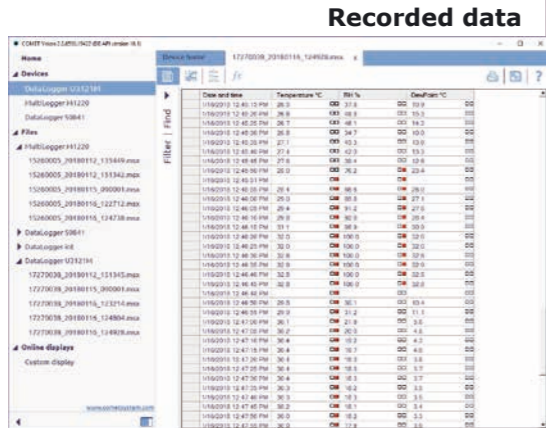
Recorded data

COMET Vision 2.3.855 (x64) (DB API version 16.1)

Home

Devices

DataLogger U3121M

MultiLogger H1220

DataLogger S0841

Files

MultiLogger H1220

15260005_20180112_135449.msx

15260005_20180112_135342.msx

15260005_20180115_090001.msx

15260005_20180115_122712.msx

15260005_20180115_124738.msx

DataLogger S0841

DataLogger kit

DataLogger U3121M

17270038_20180112_131345.msx

17270038_20180115_090001.msx

17270038_20180116_123214.msx

17270038_20180116_124804.msx

17270038_20180116_124928.msx

Online displays

Custom display

www.cometsystem.com

Device home

17270038_20180116_124928.msx

Filter

Find

fx

| Date and time | Temperature °C | RH % | DewPoint °C |
|---|---|---|---|
| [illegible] | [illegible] | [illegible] | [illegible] |